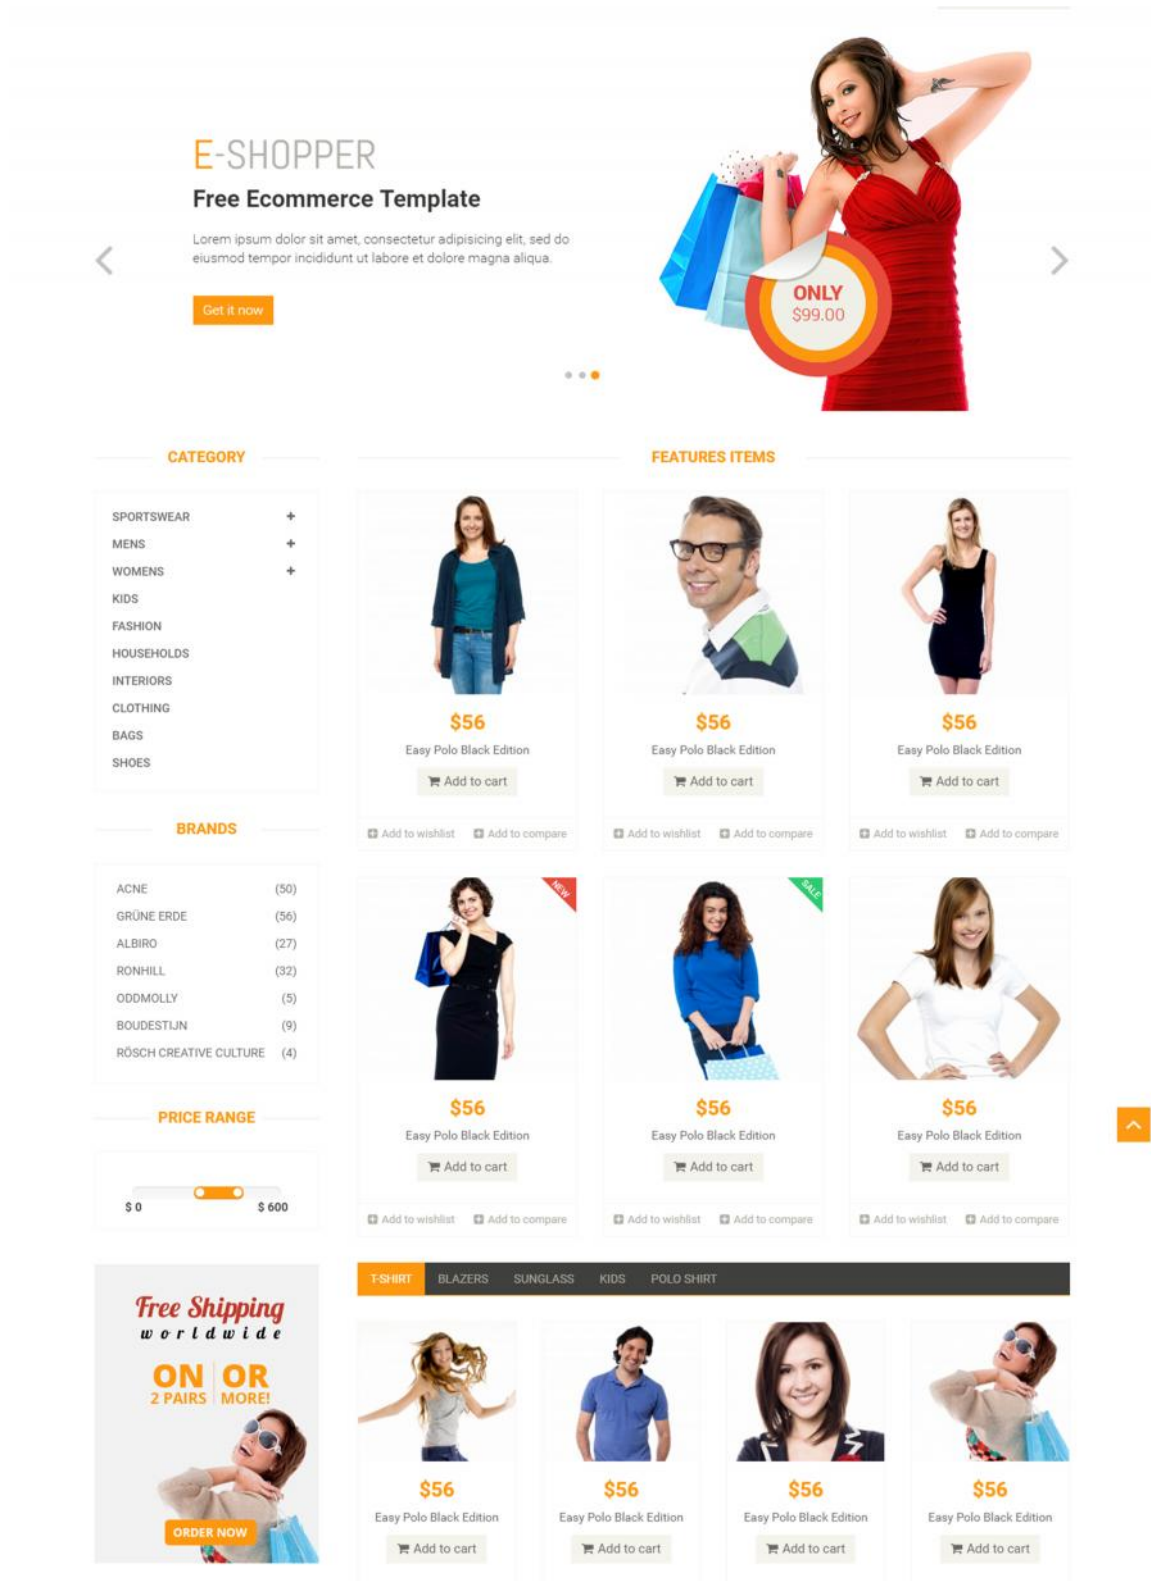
E-SHOPPER

Free Ecommerce Template

Lorem ipsum dolor sit amet, consectetur adipisicing elit, sed do eiusmod tempor incididunt ut labore et dolore magna aliqua.

Get it now

ONLY
$99.00

CATEGORY

SPORTSWEAR +
MENS +
WOMENS +
KIDS
FASHION
HOUSEHOLDS
INTERIORS
CLOTHING
BAGS
SHOES

BRANDS

| | |
|---|---|
| ACNE | (50) |
| GRÜNE ERDE | (56) |
| ALBIRO | (27) |
| RONHILL | (32) |
| ODDMOLLY | (5) |
| BOUDESTIJN | (9) |
| RÖSCH CREATIVE CULTURE | (4) |

PRICE RANGE

$ 0 $ 600

FEATURES ITEMS

$56
Easy Polo Black Edition
Add to cart
Add to wishlist Add to compare

$56
Easy Polo Black Edition
Add to cart
Add to wishlist Add to compare

$56
Easy Polo Black Edition
Add to cart
Add to wishlist Add to compare

NEW
$56
Easy Polo Black Edition
Add to cart
Add to wishlist Add to compare

SALE
$56
Easy Polo Black Edition
Add to cart
Add to wishlist Add to compare

$56
Easy Polo Black Edition
Add to cart
Add to wishlist Add to compare

Free Shipping
worldwide
ON 2 PAIRS OR MORE!
ORDER NOW

T-SHIRT BLAZERS SUNGLASS KIDS POLO SHIRT

$56
Easy Polo Black Edition
Add to cart

$56
Easy Polo Black Edition
Add to cart

$56
Easy Polo Black Edition
Add to cart

$56
Easy Polo Black Edition
Add to cart